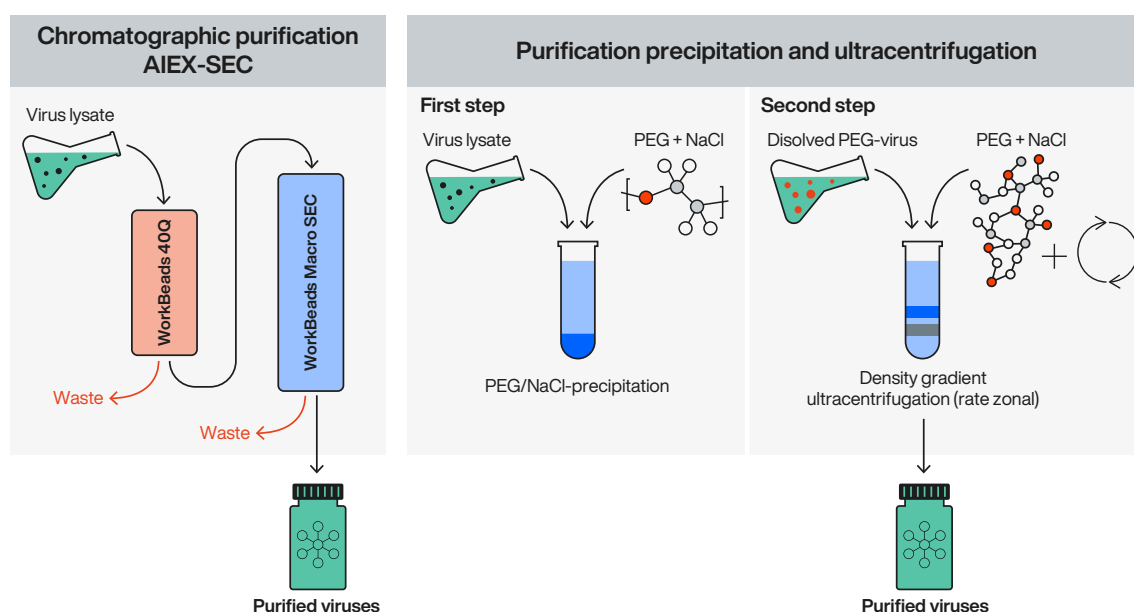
Chromatographic purification AIEX-SEC

Virus lysate

WorkBeads 40Q

WorkBeads Macro SEC

Waste

Waste

Purified viruses

Purification precipitation and ultracentrifugation

First step

Virus lysate

PEG + NaCl

PEG/NaCl-precipitation

Second step

Disolved PEG-virus

PEG + NaCl

Density gradient ultracentrifugation (rate zonal)

Purified viruses